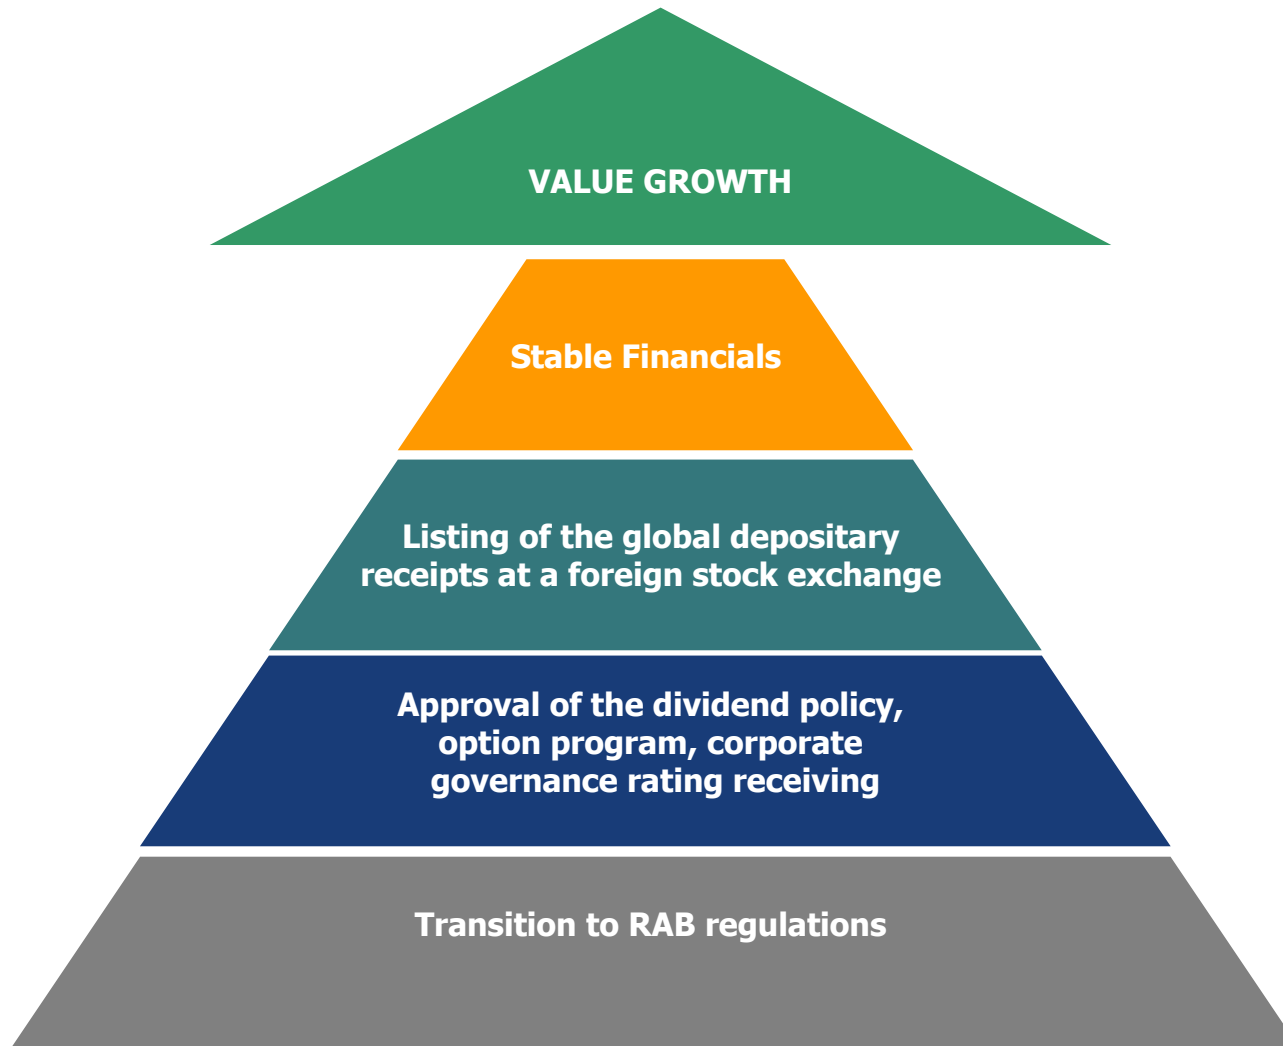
VALUE GROWTH

Stable Financials

Listing of the global depositary receipts at a foreign stock exchange

Approval of the dividend policy, option program, corporate governance rating receiving

Transition to RAB regulations